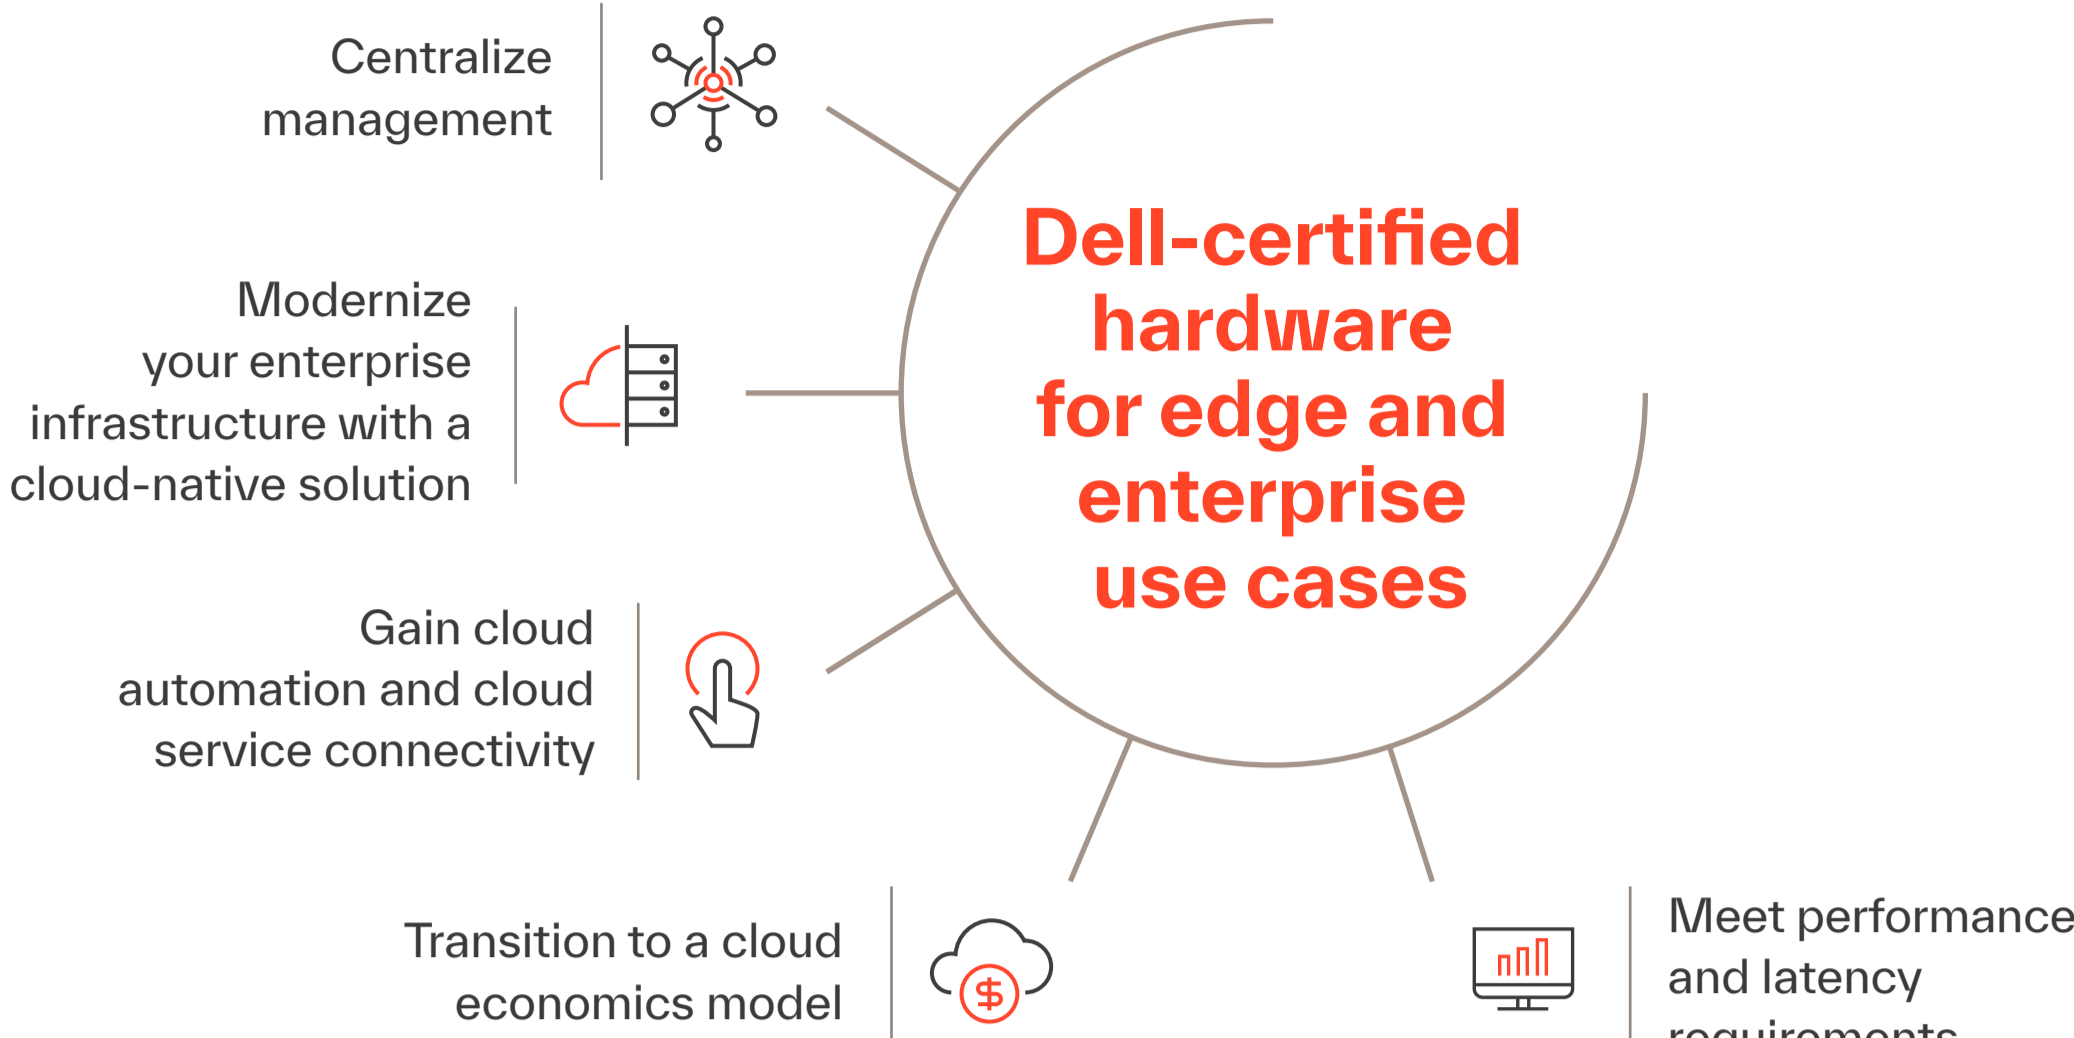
Centralize management

Modernize your enterprise infrastructure with a cloud-native solution

Gain cloud automation and cloud service connectivity

Transition to a cloud economics model

Dell-certified hardware for edge and enterprise use cases

$

Meet performance and latency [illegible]